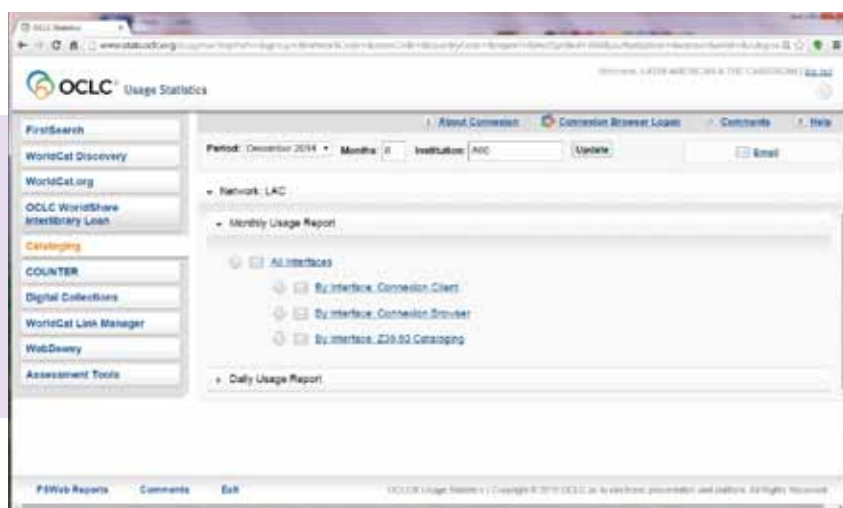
OCLC Usage Statistics

Welcome, LATIN AMERICAN & THE CARIBBEAN | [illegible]

FirstSearch
WorldCat Discovery
WorldCat.org
OCLC WorldShare Interlibrary Loan
Cataloging
COUNTER
Digital Collections
WorldCat Link Manager
WebDewey
Assessment Tools

| About Connexion | Connexion Browser Logon | Comments | Help

Period: December 2014 Months: 6 Institution: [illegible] Update

Email

Network: LAC

Monthly Usage Report

All Interfaces
By Interface: Connexion Client
By Interface: Connexion Browser
By Interface: Z39.50 Cataloging

Daily Usage Report

FSWeb Reports Comments Exit

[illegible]